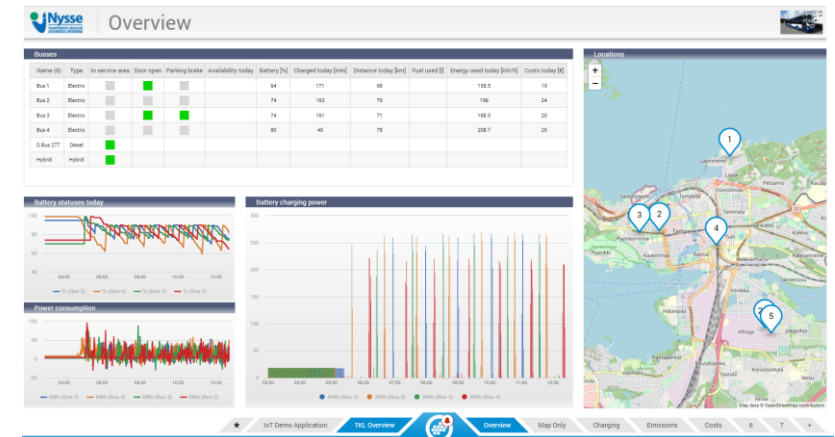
Nysse

Overview

Busses

| Name (ID) | Type | In service area | Door open | Parking brake | Availability today | Battery [%] | Charged today [min] | Distance today [km] | Fuel used [l] | Energy used today [kWh] | Costs today [€] |
|---|---|---|---|---|---|---|---|---|---|---|---|
| Bus 1 | Electric | | | | | 64 | 171 | 68 | | 158.5 | 19 |
| Bus 2 | Electric | | | | | 74 | 163 | 79 | | 196 | 24 |
| Bus 3 | Electric | | | | | 74 | 161 | 71 | | 168.3 | 20 |
| Bus 4 | Electric | | | | | 80 | 40 | 78 | | 208.7 | 25 |
| D Bus 277 | Diesel | | | | | | | | | | |
| Hybrid | Hybrid | | | | | | | | | | |

Battery statuses today

100
80
60
40
04:00 06:00 08:00 10:00 12:00
% (Bus 2) % (Bus 4) % (Bus 3) % (Bus 1)

Power consumption

100
50
0
-50
04:00 06:00 08:00 10:00 12:00
kWh (Bus 1) kWh (Bus 4) kWh (Bus 3) kWh (Bus 2)

Battery charging power

300
250
200
150
100
50
0
03:00 04:00 05:00 06:00 07:00 08:00 09:00 10:00 11:00 12:00
kWh (Bus 1) kWh (Bus 4) kWh (Bus 3) kWh (Bus 2)

Locations

+
−
1
2
3
4
5
Lentävänniemi
Lamminpää
Pispala
Tampere
Kaleva
Hervanta
Map data © OpenStreetMap contributors

★ IoT Demo Application TKL Overview Overview Map Only Charging Emissions Costs 6 7 +